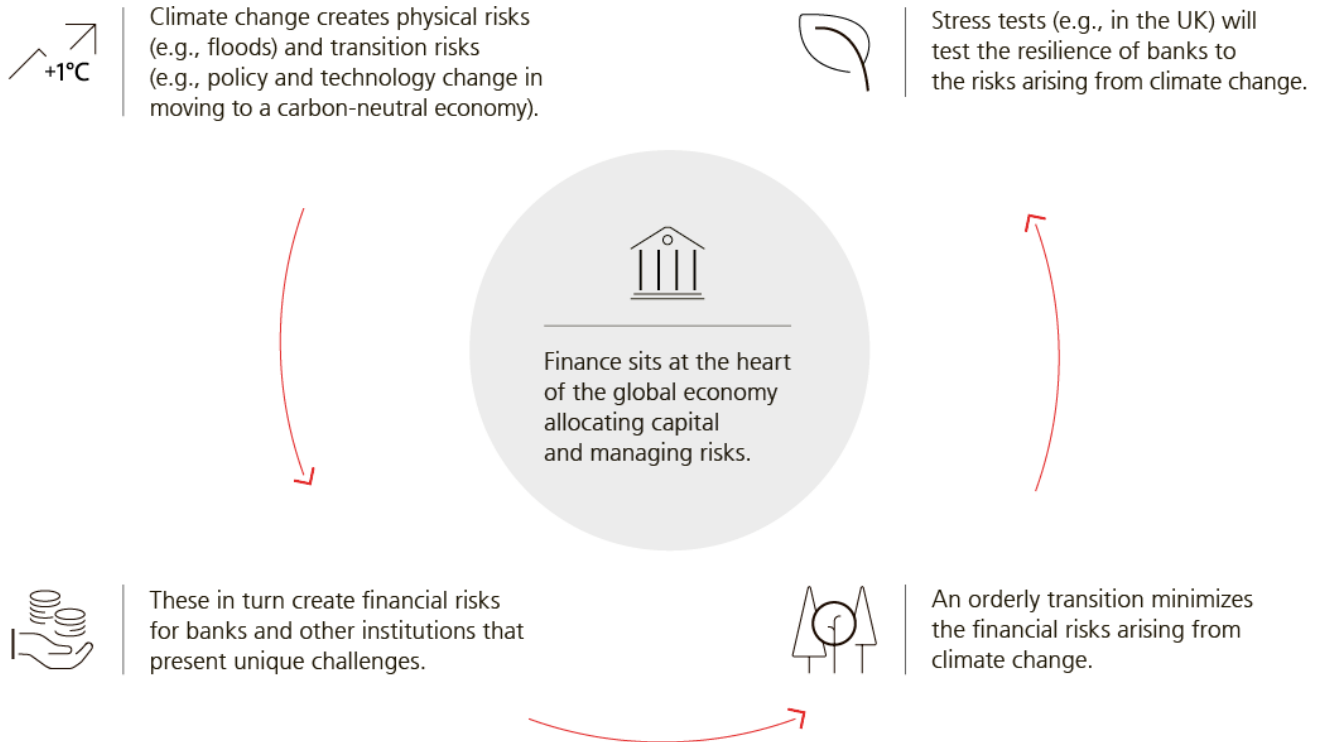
+1°C

Climate change creates physical risks (e.g., floods) and transition risks (e.g., policy and technology change in moving to a carbon-neutral economy).

Stress tests (e.g., in the UK) will test the resilience of banks to the risks arising from climate change.

Finance sits at the heart of the global economy allocating capital and managing risks.

These in turn create financial risks for banks and other institutions that present unique challenges.

An orderly transition minimizes the financial risks arising from climate change.